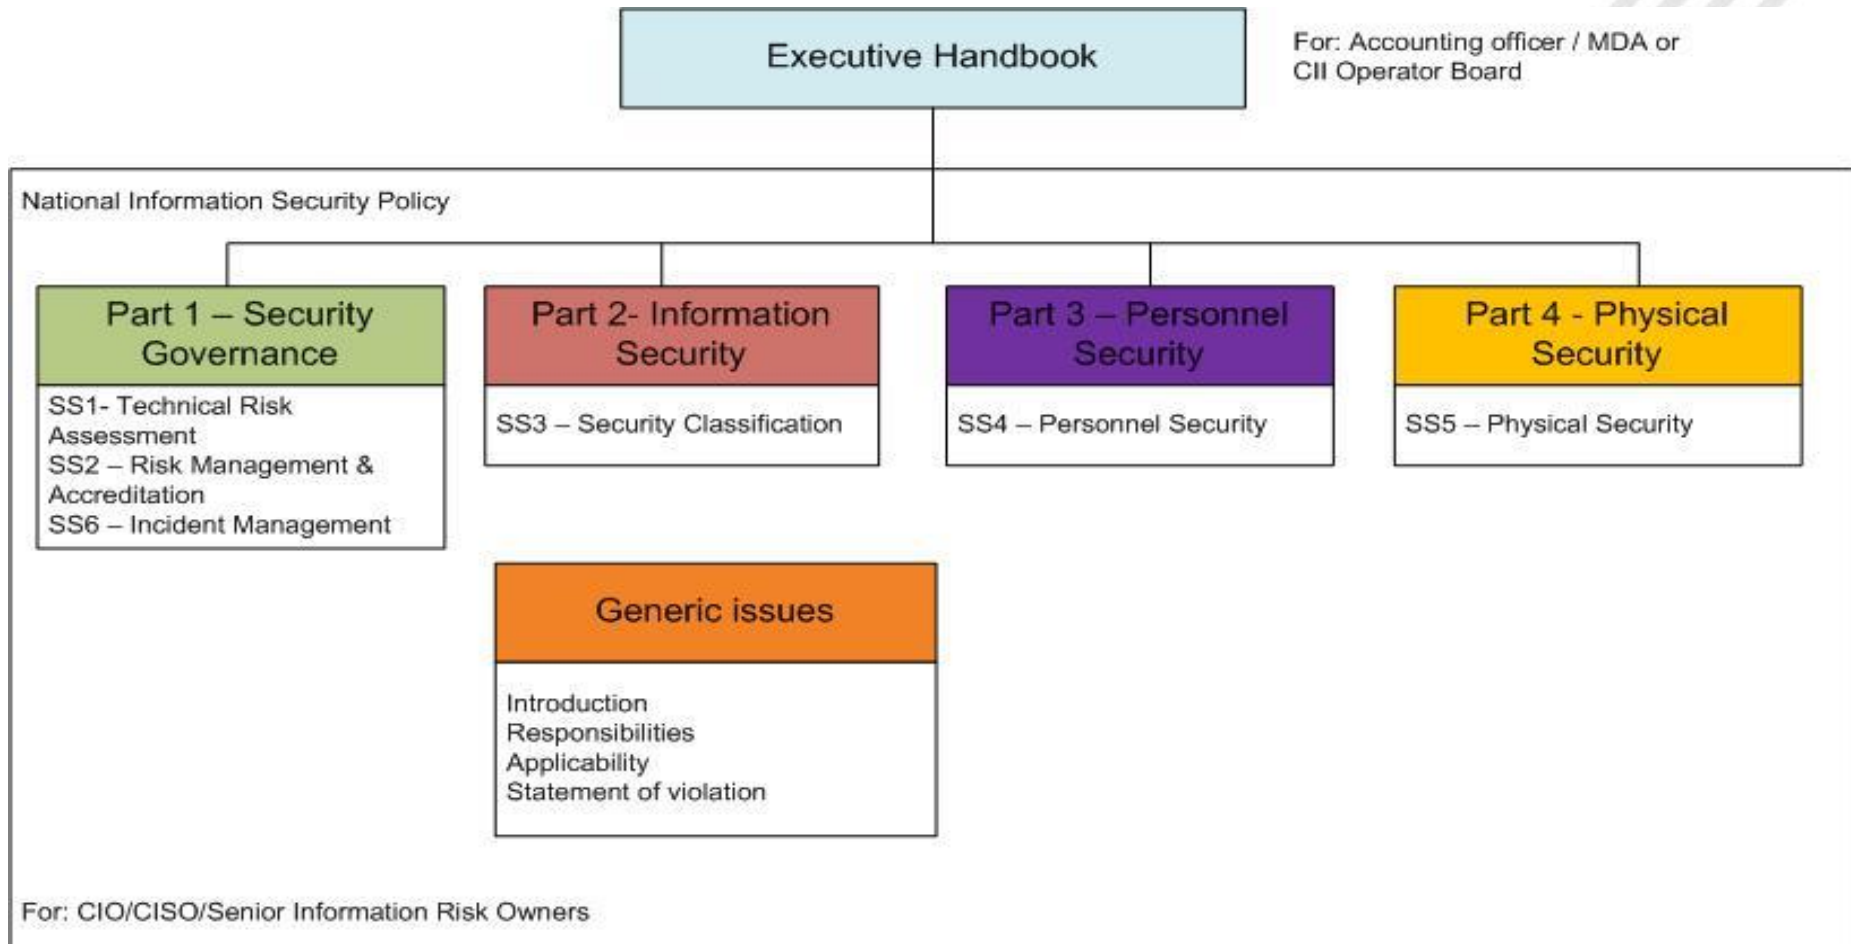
Executive Handbook

For: Accounting officer / MDA or CII Operator Board

National Information Security Policy

Part 1 – Security Governance

SS1- Technical Risk Assessment
SS2 – Risk Management & Accreditation
SS6 – Incident Management

Part 2- Information Security

SS3 – Security Classification

Part 3 – Personnel Security

SS4 – Personnel Security

Part 4 - Physical Security

SS5 – Physical Security

Generic issues

Introduction
Responsibilities
Applicability
Statement of violation

For: CIO/CISO/Senior Information Risk Owners